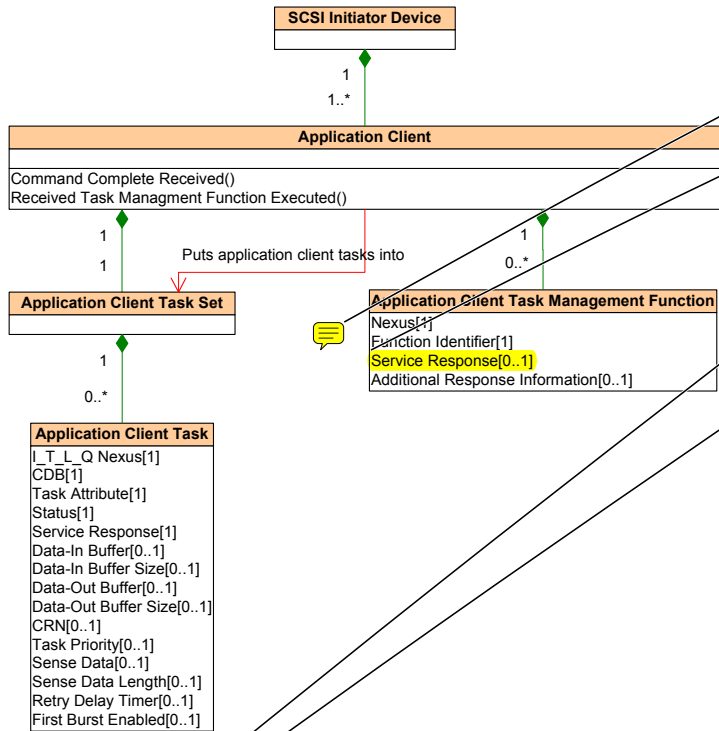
SCSI Initiator Device

1

1..*

Application Client

Command Complete Received()
Received Task Managment Function Executed()

1

1

Puts application client tasks into

1

0..*

Application Client Task Set

Application Client Task Management Function
Nexus[1]
Function Identifier[1]
Service Response[0..1]
Additional Response Information[0..1]

1

0..*

Application Client Task
I_T_L_Q Nexus[1]
CDB[1]
Task Attribute[1]
Status[1]
Service Response[1]
Data-In Buffer[0..1]
Data-In Buffer Size[0..1]
Data-Out Buffer[0..1]
Data-Out Buffer Size[0..1]
CRN[0..1]
Task Priority[0..1]
Sense Data[0..1]
Sense Data Length[0..1]
Retry Delay Timer[0..1]
First Burst Enabled[0..1]